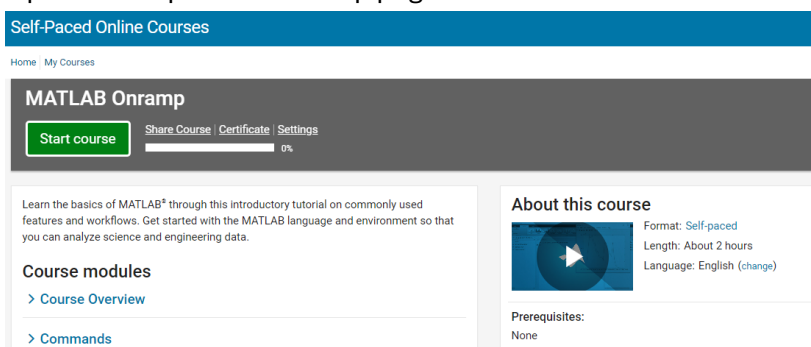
Self-Paced Online Courses

Home | My Courses

MATLAB Onramp

Start course

Share Course | Certificate | Settings

0%

Learn the basics of MATLAB® through this introductory tutorial on commonly used features and workflows. Get started with the MATLAB language and environment so that you can analyze science and engineering data.

Course modules

> Course Overview

> Commands

About this course

Format: Self-paced

Length: About 2 hours

Language: English (change)

Prerequisites:

None